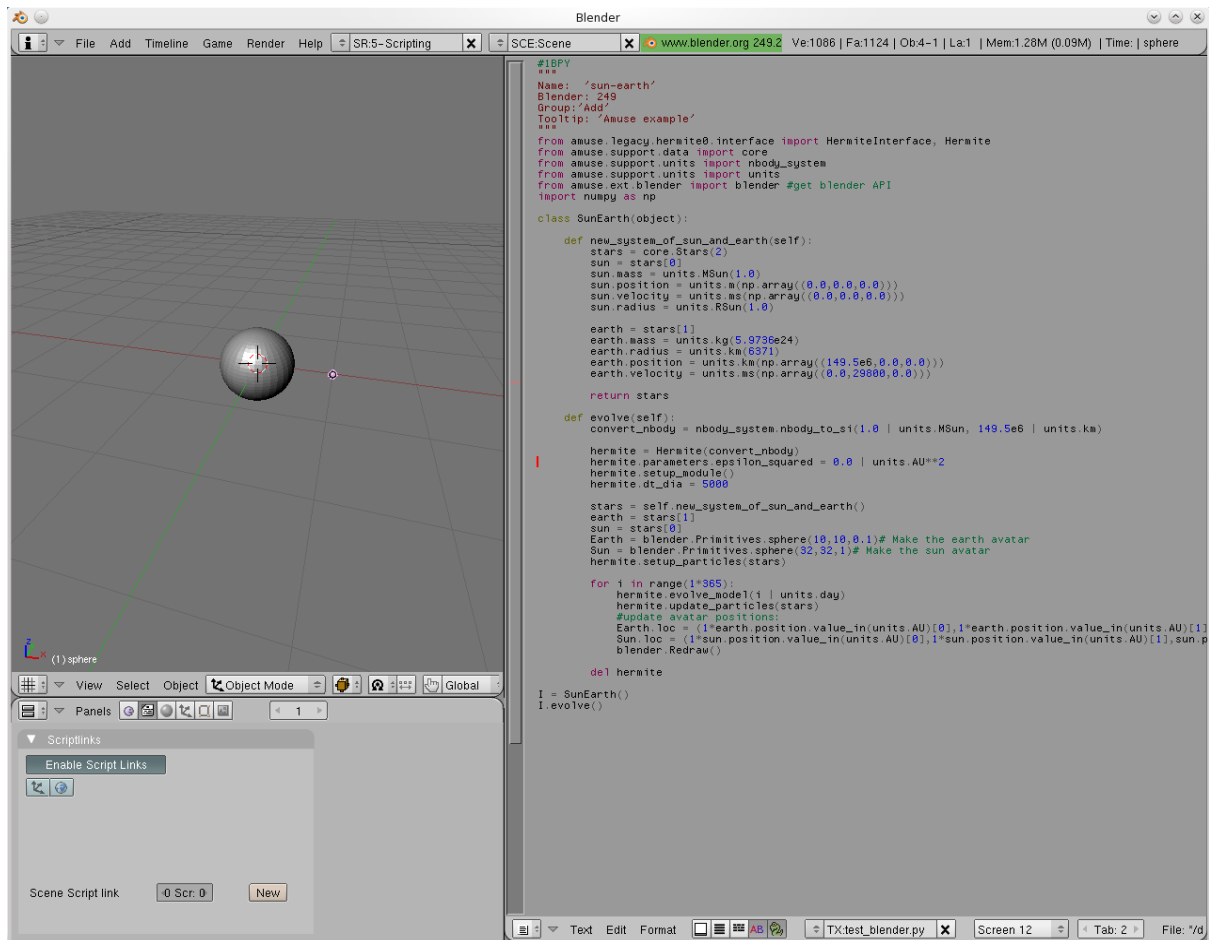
Blender

File Add Timeline Game Render Help SR:5-Scripting SCE:Scene www.blender.org 249.2 Ve:1086 | Fa:1124 | Ob:4-1 | La:1 | Mem:1.28M (0.09M) | Time: | sphere

(1) sphere

View Select Object Object Mode Global

Panels 1

Scriptlinks

Enable Script Links

Scene Script link 0 Scr: 0 New

#!BPY
"""
Name: 'sun-earth'
Blender: 249
Group:'Add'
Tooltip: 'Amuse example'
"""
from amuse.legacy.hermite0.interface import HermiteInterface, Hermite
from amuse.support.data import core
from amuse.support.units import nbody_system
from amuse.support.units import units
from amuse.ext.blender import blender #get blender API
import numpy as np

class SunEarth(object):

    def new_system_of_sun_and_earth(self):
        stars = core.Stars(2)
        sun = stars[0]
        sun.mass = units.MSun(1.0)
        sun.position = units.m(np.array((0.0,0.0,0.0)))
        sun.velocity = units.ms(np.array((0.0,0.0,0.0)))
        sun.radius = units.RSun(1.0)

        earth = stars[1]
        earth.mass = units.kg(5.9736e24)
        earth.radius = units.km(6371)
        earth.position = units.km(np.array((149.5e6,0.0,0.0)))
        earth.velocity = units.ms(np.array((0.0,29800,0.0)))

        return stars

    def evolve(self):
        convert_nbody = nbody_system.nbody_to_si(1.0 | units.MSun, 149.5e6 | units.km)

        hermite = Hermite(convert_nbody)
        hermite.parameters.epsilon_squared = 0.0 | units.AU**2
        hermite.setup_module()
        hermite.dt_dia = 5000

        stars = self.new_system_of_sun_and_earth()
        earth = stars[1]
        sun = stars[0]
        Earth = blender.Primitives.sphere(10,10,0.1)# Make the earth avatar
        Sun = blender.Primitives.sphere(32,32,1)# Make the sun avatar
        hermite.setup_particles(stars)

        for i in range(1*365):
            hermite.evolve_model(i | units.day)
            hermite.update_particles(stars)
            #update avatar positions:
            Earth.loc = (1*earth.position.value_in(units.AU)[0],1*earth.position.value_in(units.AU)[1]
            Sun.loc = (1*sun.position.value_in(units.AU)[0],1*sun.position.value_in(units.AU)[1],sun.p
            blender.Redraw()

        del hermite

I = SunEarth()
I.evolve()

Text Edit Format TX:test_blender.py Screen 12 Tab: 2 File: */d